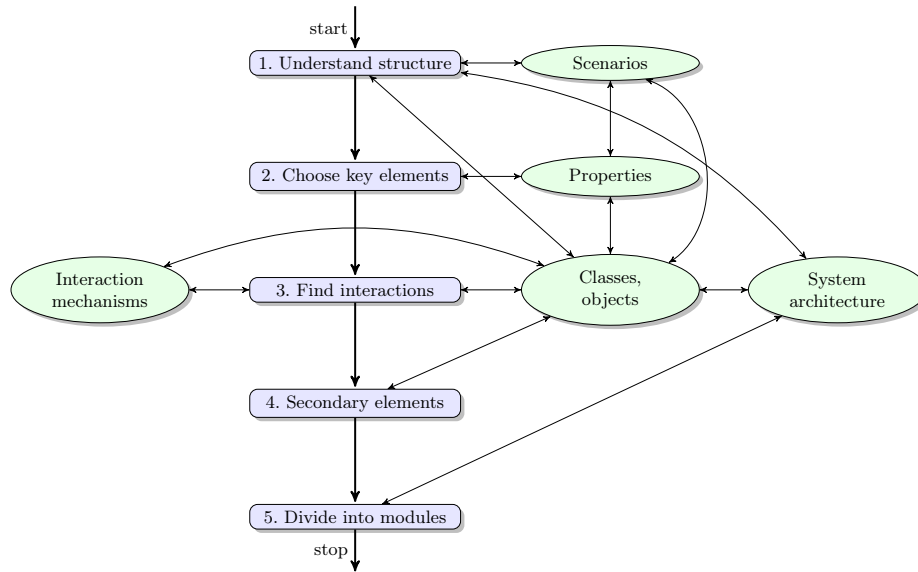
start

1. Understand structure

Scenarios

2. Choose key elements

Properties

Interaction mechanisms

3. Find interactions

Classes, objects

System architecture

4. Secondary elements

5. Divide into modules

stop